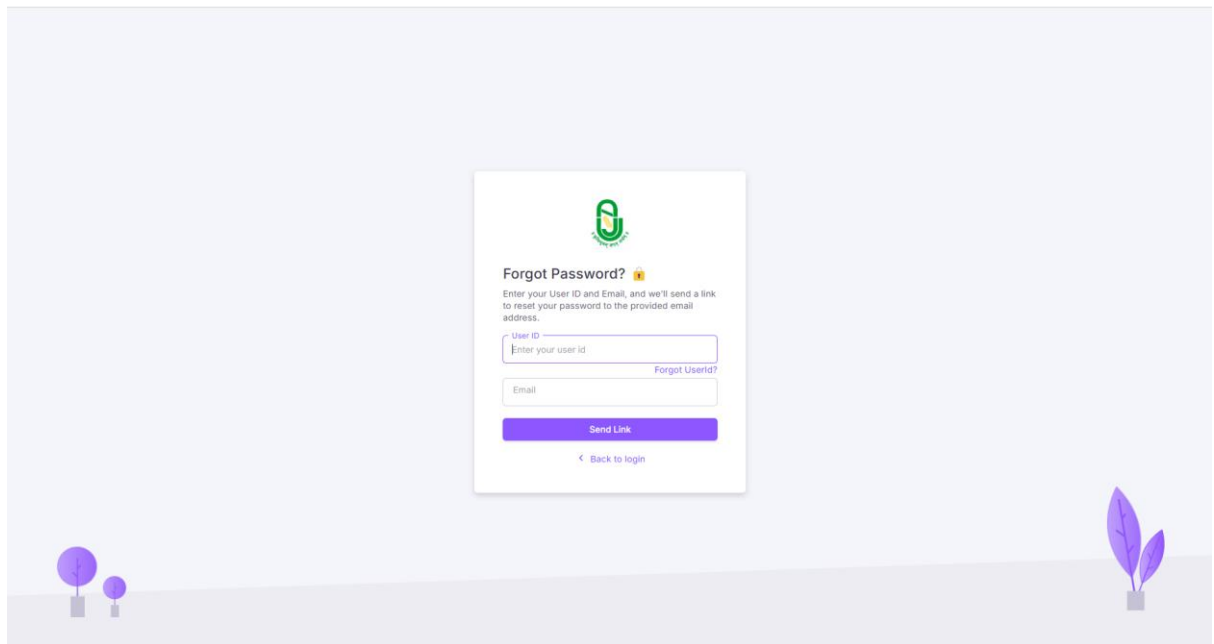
Forgot Password? 🔒

Enter your User ID and Email, and we'll send a link to reset your password to the provided email address.

User ID

Enter your user id

Forgot UserId?

Email

Send Link

‹ Back to login